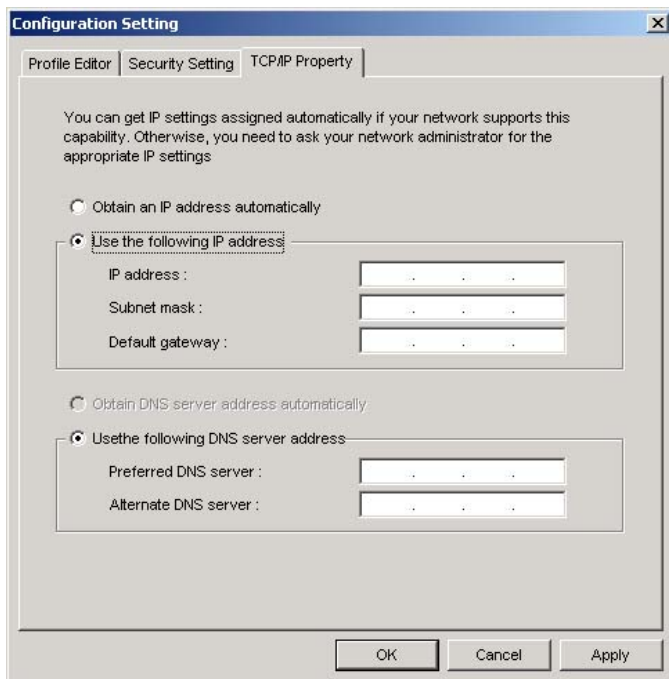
Configuration Setting

Profile Editor | Security Setting | TCP/IP Property

You can get IP settings assigned automatically if your network supports this capability. Otherwise, you need to ask your network administrator for the appropriate IP settings

Obtain an IP address automatically

Use the following IP address

IP address :

Subnet mask :

Default gateway :

Obtain DNS server address automatically

Usethe following DNS server address

Preferred DNS server :

Alternate DNS server :

OK | Cancel | Apply